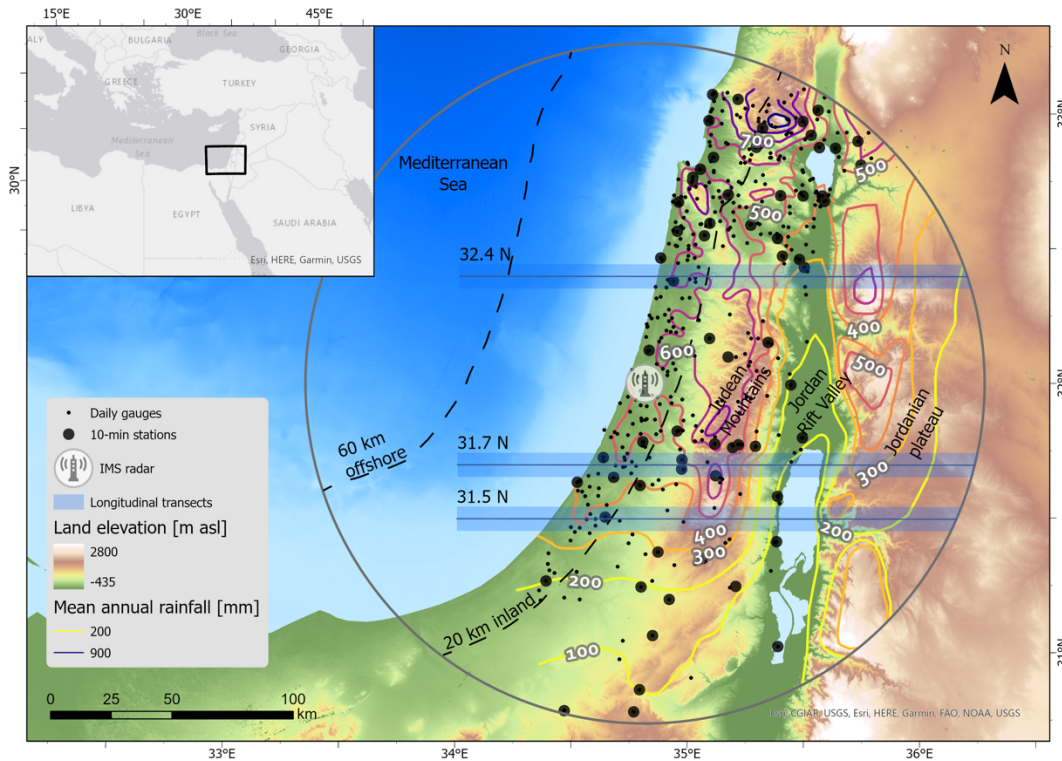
15ºE 30ºE 45ºE

ALY BULGARIA Black Sea GEORGIA

GREECE TURKEY

SYRIA

Mediterranean Sea

30ºN

LIBYA EGYPT SAUDI ARABIA

Esri, HERE, Garmin, USGS

N

Mediterranean Sea

700

500

500

32.4 N

400

600

500

Judean Mountains

Jordan Rift Valley

Jordanian plateau

60 km offshore

31.7 N

300

31.5 N

400

200

300

200

20 km inland

100

Daily gauges

10-min stations

IMS radar

Longitudinal transects

Land elevation [m asl]

2800

-435

Mean annual rainfall [mm]

200

900

0 25 50 100 km

33ºE 34ºE 35ºE 36ºE

Esri, CGIAR, USGS, Esri, HERE, Garmin, FAO, NOAA, USGS